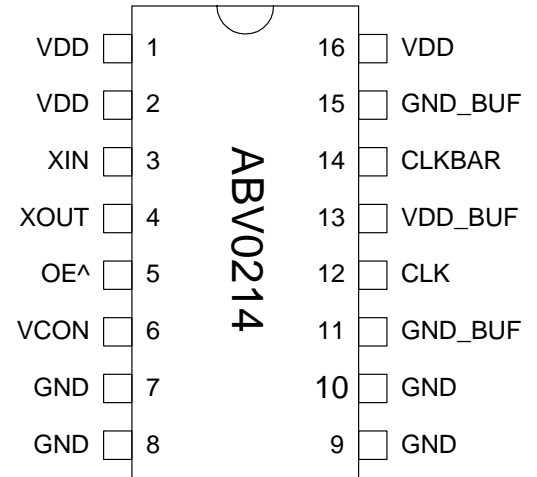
| | | | |
|---|---|---|---|
| VDD | 1 | 16 | VDD |
| VDD | 2 | 15 | GND_BUF |
| XIN | 3 | 14 | CLKBAR |
| XOUT | 4 | 13 | VDD_BUF |
| OE^ | 5 | 12 | CLK |
| VCON | 6 | 11 | GND_BUF |
| GND | 7 | 10 | GND |
| GND | 8 | 9 | GND |

ABV0214